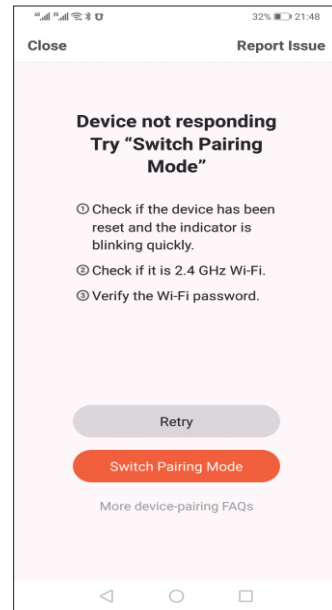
32% 21:48

Close

Report Issue

Device not responding Try “Switch Pairing Mode”

① Check if the device has been reset and the indicator is blinking quickly.

② Check if it is 2.4 GHz Wi-Fi.

③ Verify the Wi-Fi password.

Retry

Switch Pairing Mode

More device-pairing FAQs